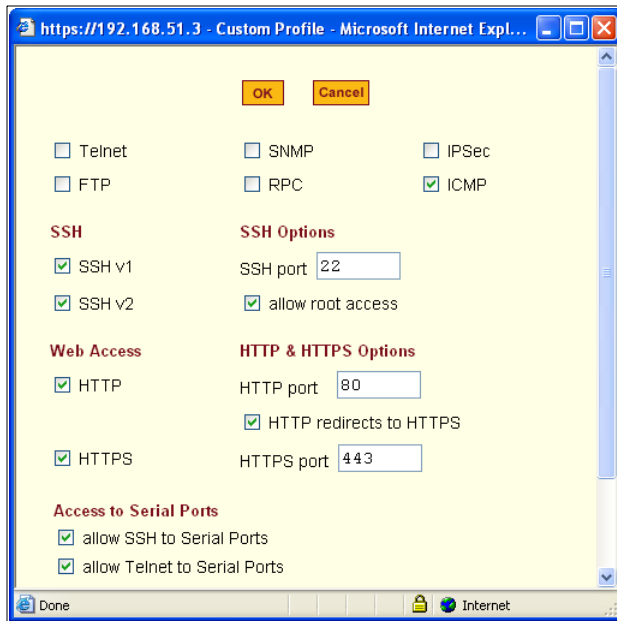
https://192.168.51.3 - Custom Profile - Microsoft Internet Expl...

OK Cancel

Telnet
SNMP
IPSec
FTP
RPC
ICMP

SSH
SSH v1
SSH v2

SSH Options
SSH port 22
allow root access

Web Access
HTTP
HTTPS

HTTP & HTTPS Options
HTTP port 80
HTTP redirects to HTTPS
HTTPS port 443

Access to Serial Ports
allow SSH to Serial Ports
allow Telnet to Serial Ports

Done
Internet